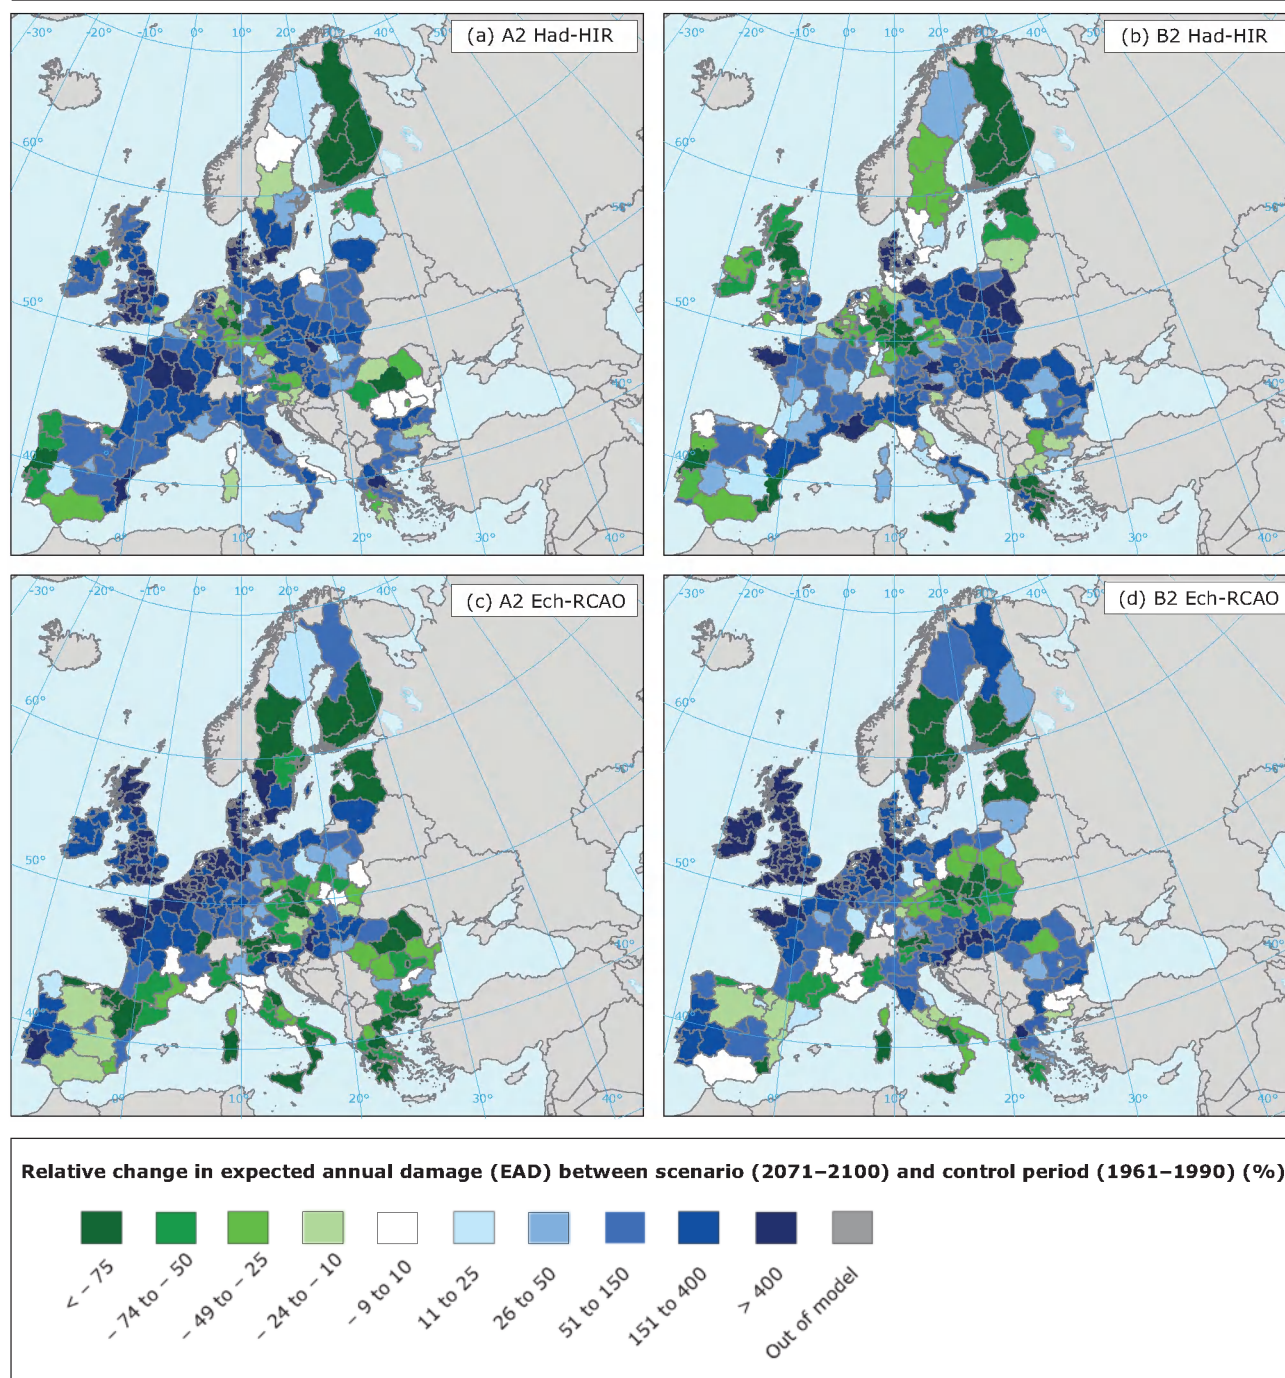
-30° -20° -10° 0° 10° 20° 30° 40° 50°
(a) A2 Had-HIR
60° 50° 40° 40° 50°
0° 10° 20° 30° 40°

-30° -20° -10° 0° 10° 20° 30° 40° 50°
(b) B2 Had-HIR
60° 50° 40° 40° 50°
0° 10° 20° 30° 40°

-30° -20° -10° 0° 10° 20° 30° 40°
(c) A2 Ech-RCAO
60° 50° 40° 40° 50°
0° 10° 20° 30° 40°

-30° -20° -10° 0° 10° 20° 30° 40° 50°
(d) B2 Ech-RCAO
60° 50° 40° 40° 50°
0° 10° 20° 30° 40°

Relative change in expected annual damage (EAD) between scenario (2071–2100) and control period (1961–1990) (%)

< – 75
– 74 to – 50
– 49 to – 25
– 24 to – 10
– 9 to 10
11 to 25
26 to 50
51 to 150
151 to 400
> 400
Out of model